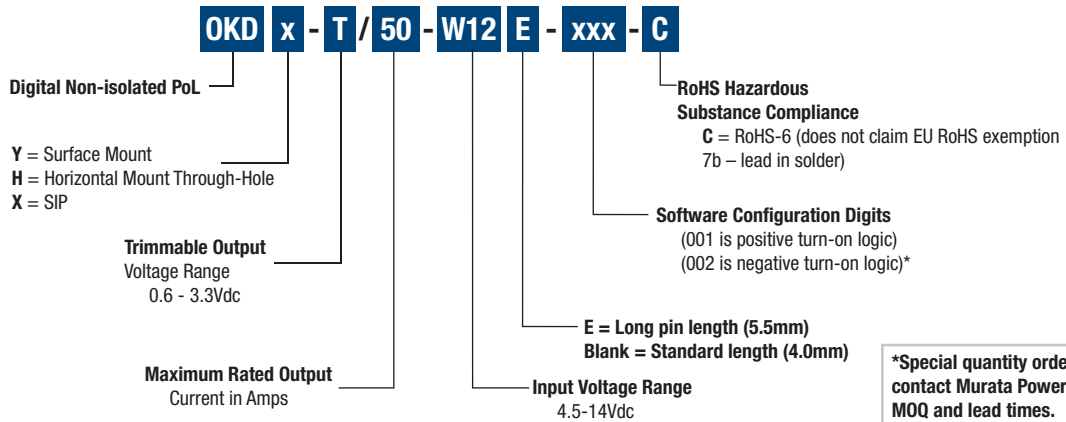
OKD x - T / 50 - W12 E - xxx - C

Digital Non-isolated PoL

Y = Surface Mount
H = Horizontal Mount Through-Hole
X = SIP

Trimmable Output
Voltage Range
0.6 - 3.3Vdc

Maximum Rated Output
Current in Amps

Input Voltage Range
4.5-14Vdc

E = Long pin length (5.5mm)
Blank = Standard length (4.0mm)

Software Configuration Digits
(001 is positive turn-on logic)
(002 is negative turn-on logic)*

RoHS Hazardous
Substance Compliance
C = RoHS-6 (does not claim EU RoHS exemption 7b – lead in solder)

*Special quantity orde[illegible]
contact Murata Power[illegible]
MOQ and lead times.